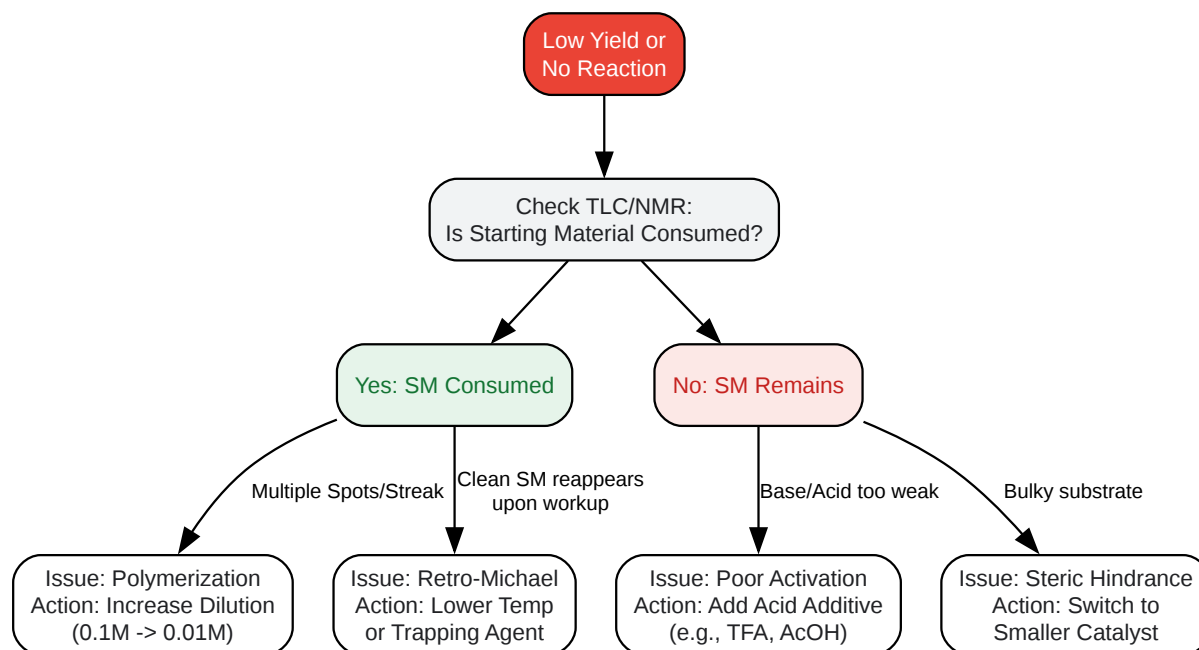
Low Yield or No Reaction

Check TLC/NMR:
Is Starting Material Consumed?

Yes: SM Consumed

No: SM Remains

Multiple Spots/Streak

Clean SM reappears upon workup

Base/Acid too weak

Bulky substrate

Issue: Polymerization
Action: Increase Dilution
(0.1M -> 0.01M)

Issue: Retro-Michael
Action: Lower Temp
or Trapping Agent

Issue: Poor Activation
Action: Add Acid Additive
(e.g., TFA, AcOH)

Issue: Steric Hindrance
Action: Switch to
Smaller Catalyst